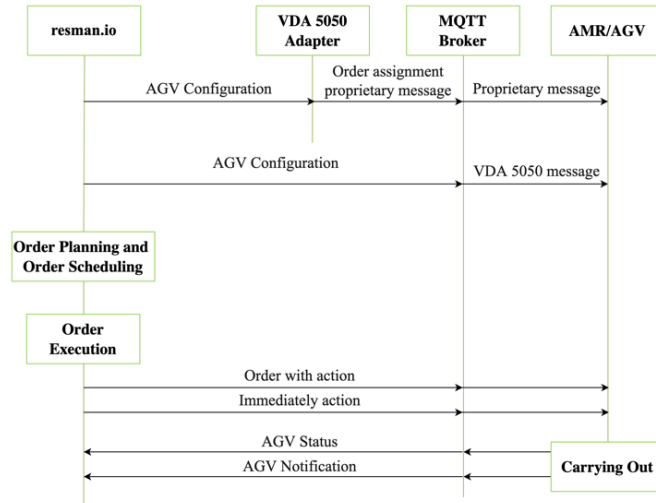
resman.io

VDA 5050 Adapter

MQTT Broker

AMR/AGV

AGV Configuration

Order assignment proprietary message

Proprietary message

AGV Configuration

VDA 5050 message

Order Planning and Order Scheduling

Order Execution

Order with action

Immediately action

AGV Status

AGV Notification

Carrying Out